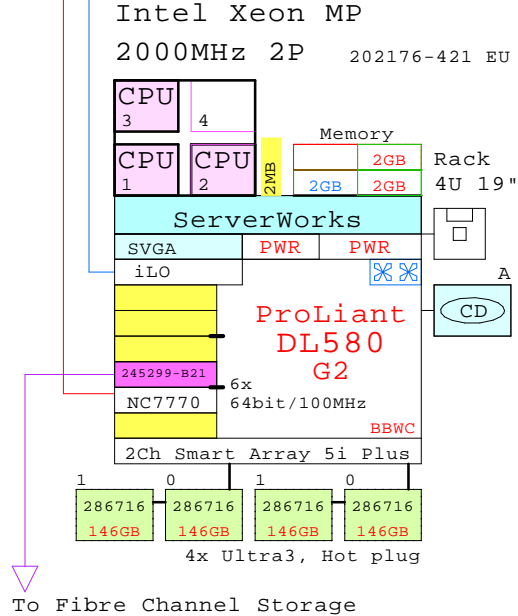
Intel Xeon MP
2000MHz 2P
202176-421 EU

CPU 3
4
CPU 1
CPU 2
2MB

Memory
2GB
2GB
2GB

Rack
4U 19"

ServerWorks
SVGA
PWR
PWR
iLO

A
CD

ProLiant
DL580
G2

245299-B21
NC7770
6x
64bit/100MHz
BBWC

2Ch Smart Array 5i Plus

1
0
1
0
286716
146GB
286716
146GB
286716
146GB
286716
146GB

4x Ultra3, Hot plug

To Fibre Channel Storage